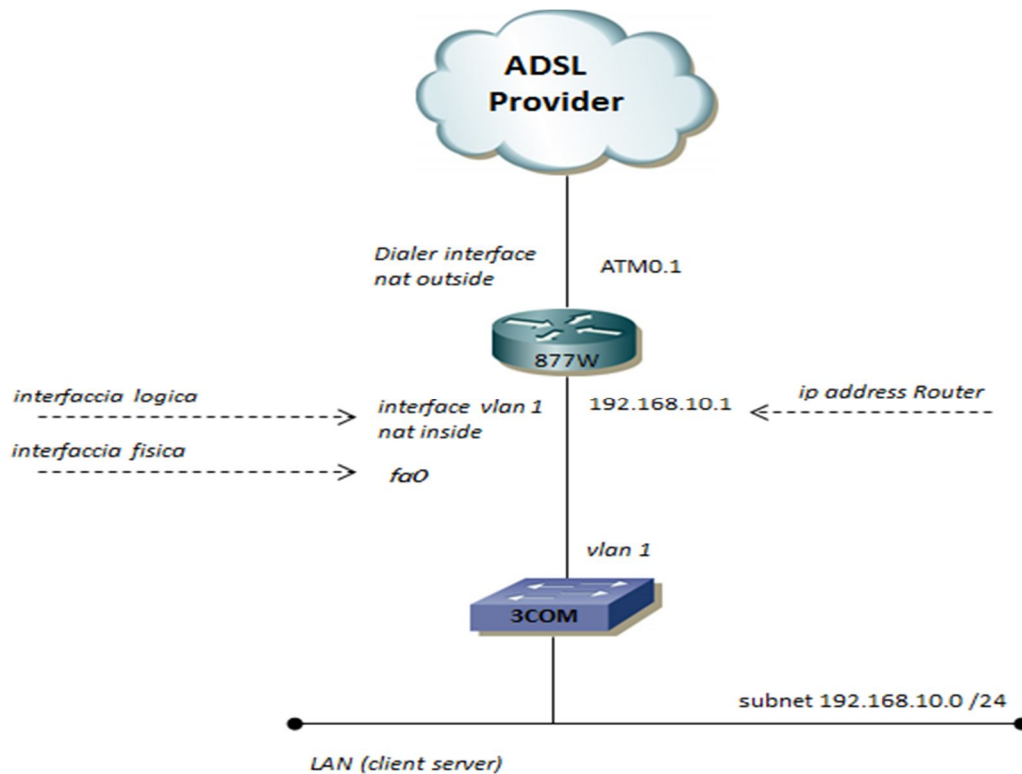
ADSL Provider

Dialer interface
nat outside

ATM0.1

877W

interfaccia logica

interface vlan 1
nat inside

192.168.10.1

ip address Router

interfaccia fisica

fa0

vlan 1

3COM

subnet 192.168.10.0 /24

LAN (client server)